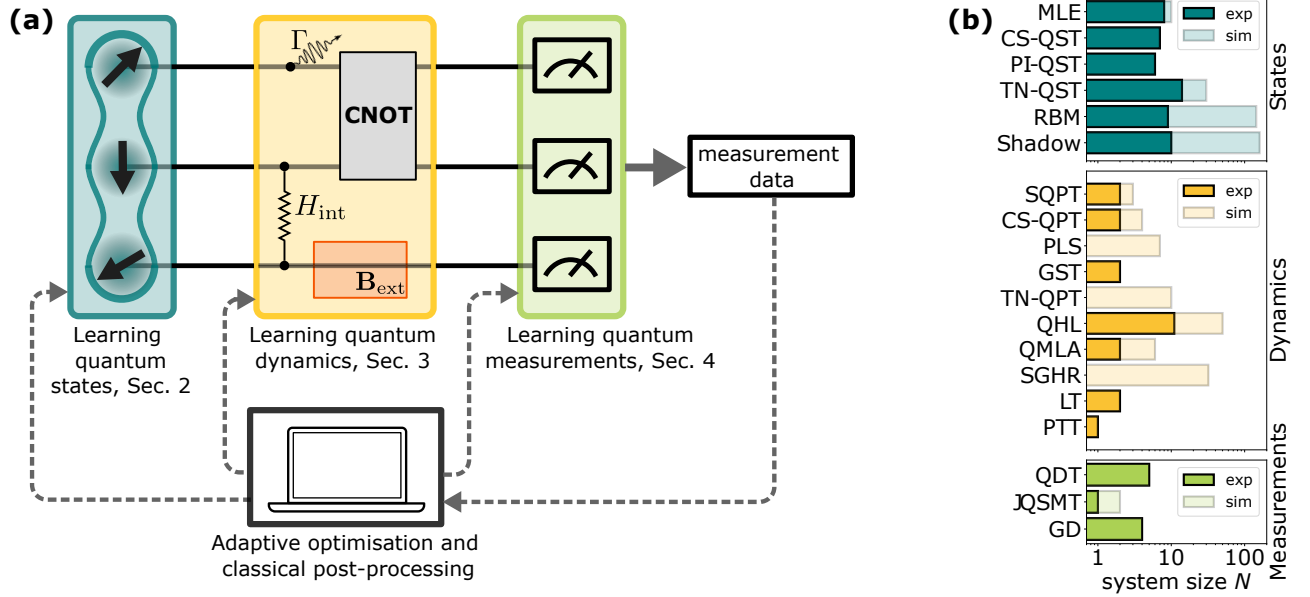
(a)

$\Gamma$

CNOT

$H_{\text{int}}$

$\mathbf{B}_{\text{ext}}$

measurement data

Learning quantum states, Sec. 2

Learning quantum dynamics, Sec. 3

Learning quantum measurements, Sec. 4

Adaptive optimisation and classical post-processing

(b)

MLE
CS-QST
PI-QST
TN-QST
RBM
Shadow

exp
sim

States

SQPT
CS-QPT
PLS
GST
TN-QPT
QHL
QMLA
SGHR
LT
PTT

exp
sim

Dynamics

QDT
JQSMT
GD

exp
sim

Measurements

1
10
100
system size $N$